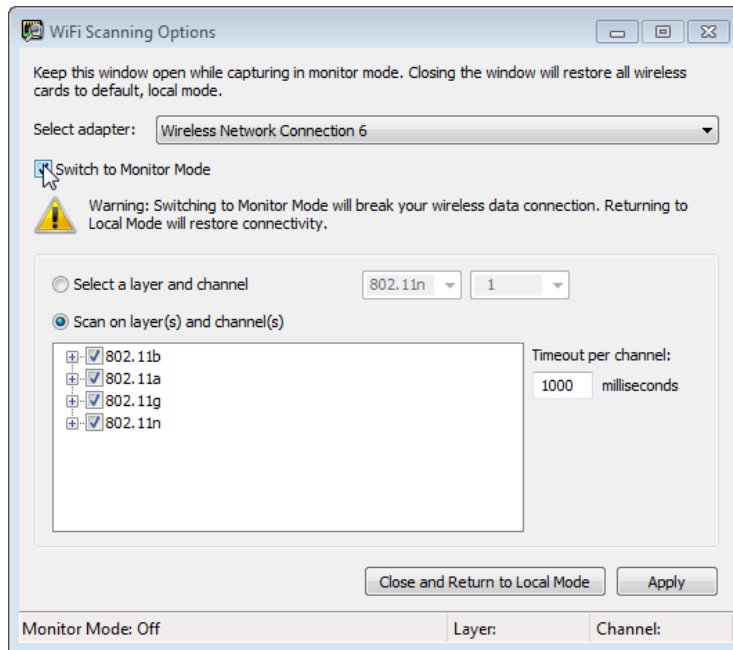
WiFi Scanning Options

Keep this window open while capturing in monitor mode. Closing the window will restore all wireless cards to default, local mode.

Select adapter: Wireless Network Connection 6

Switch to Monitor Mode

Warning: Switching to Monitor Mode will break your wireless data connection. Returning to Local Mode will restore connectivity.

Select a layer and channel 802.11n 1

Scan on layer(s) and channel(s)

802.11b
802.11a
802.11g
802.11n

Timeout per channel:
1000 milliseconds

Close and Return to Local Mode Apply

Monitor Mode: Off Layer: Channel: